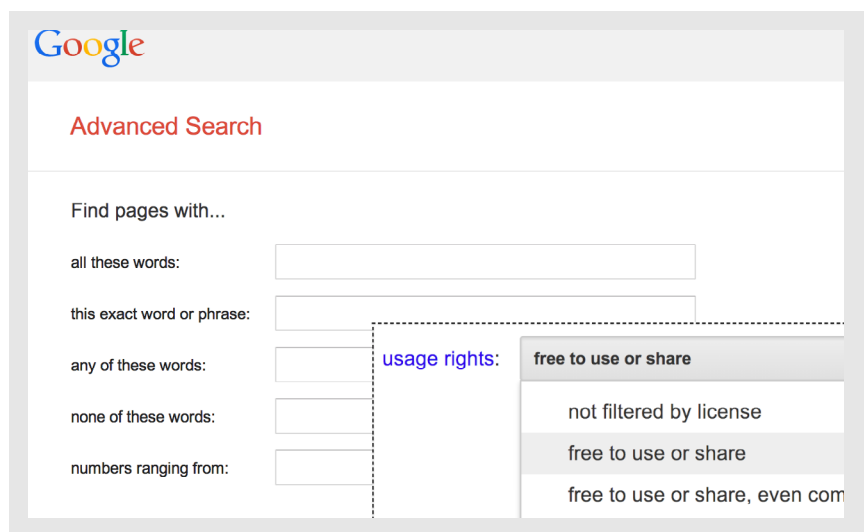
Google

Advanced Search

Find pages with...

all these words:

this exact word or phrase:

any of these words:

none of these words:

numbers ranging from:

usage rights: free to use or share

not filtered by license

free to use or share

free to use or share, even com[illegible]